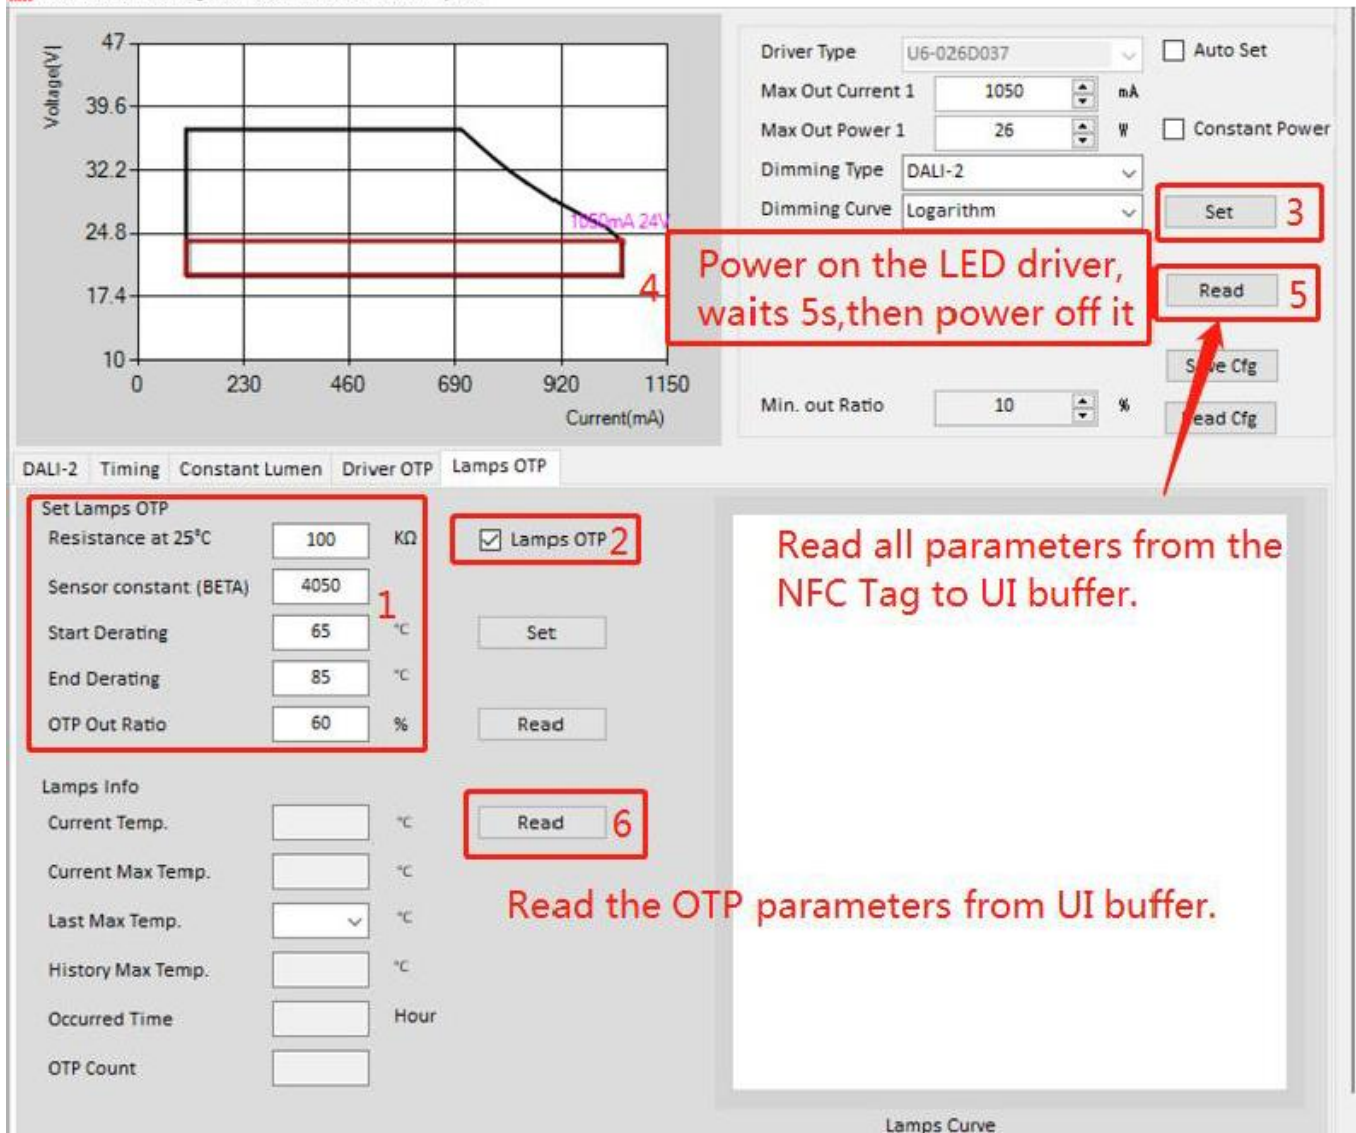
Voltage[V]

47
39.6
32.2
24.8
17.4
10

0 230 460 690 920 1150

Current(mA)

1050mA 24V

Driver Type U6-026D037
Auto Set
Max Out Current 1 1050 mA
Max Out Power 1 26 W
Constant Power
Dimming Type DALI-2
Dimming Curve Logarithm
Set 3
Read 5

4 Power on the LED driver, waits 5s,then power off it

S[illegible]e Cfg
Min. out Ratio 10 %
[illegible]ead Cfg

DALI-2 Timing Constant Lumen Driver OTP Lamps OTP

Set Lamps OTP
Resistance at 25°C 100 KΩ
Sensor constant (BETA) 4050
Start Derating 65 °C
End Derating 85 °C
OTP Out Ratio 60 %
1

Lamps OTP 2
Set
Read

Read all parameters from the NFC Tag to UI buffer.

Lamps Info
Current Temp. °C
Current Max Temp. °C
Last Max Temp. °C
History Max Temp. °C
Occurred Time Hour
OTP Count

Read 6

Read the OTP parameters from UI buffer.

Lamps Curve